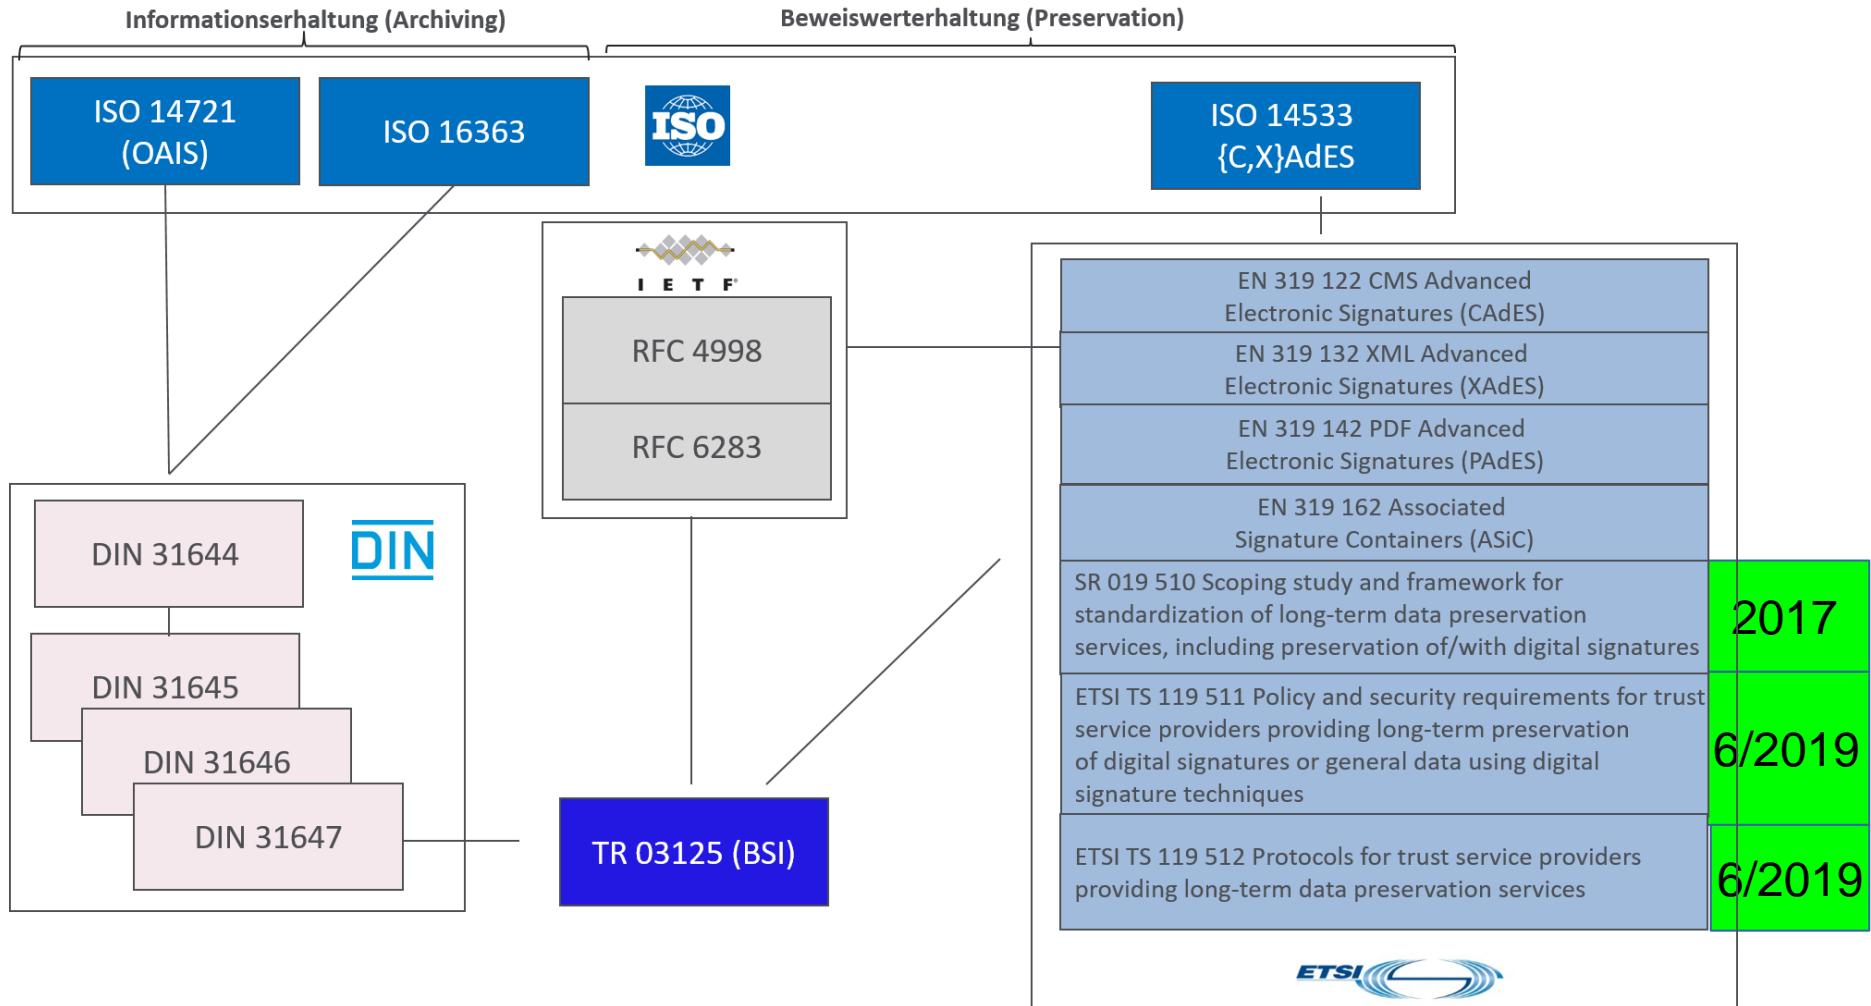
Informationserhaltung (Archiving)

Beweiswerterhaltung (Preservation)

ISO 14721 (OAIS)

ISO 16363

ISO

ISO 14533 {C,X}AdES

I E T F

RFC 4998

RFC 6283

EN 319 122 CMS Advanced Electronic Signatures (CAdES)

EN 319 132 XML Advanced Electronic Signatures (XAdES)

EN 319 142 PDF Advanced Electronic Signatures (PAdES)

EN 319 162 Associated Signature Containers (ASiC)

SR 019 510 Scoping study and framework for standardization of long-term data preservation services, including preservation of/with digital signatures

2017

ETSI TS 119 511 Policy and security requirements for trust service providers providing long-term preservation of digital signatures or general data using digital signature techniques

6/2019

ETSI TS 119 512 Protocols for trust service providers providing long-term data preservation services

6/2019

DIN 31644

DIN

DIN 31645

DIN 31646

DIN 31647

TR 03125 (BSI)

ETSI